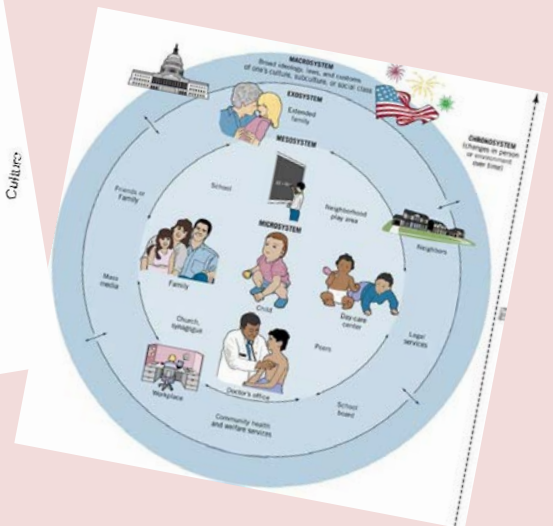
Culture

MACROSYSTEM
Broad ideology, laws, and customs of one's culture, subculture, or social class

EXOSYSTEM

Extended family

MESOSYSTEM

CHRONOSYSTEM
(changes in person or environment over time)

School

Friends or Family

Neighborhood play area

MICROSYSTEM

Neighbors

Family

Child

Mass media

Day-care center

Church, synagogue

Legal services

Peers

Workplace

Doctor's office

School board

Community health and welfare services

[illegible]